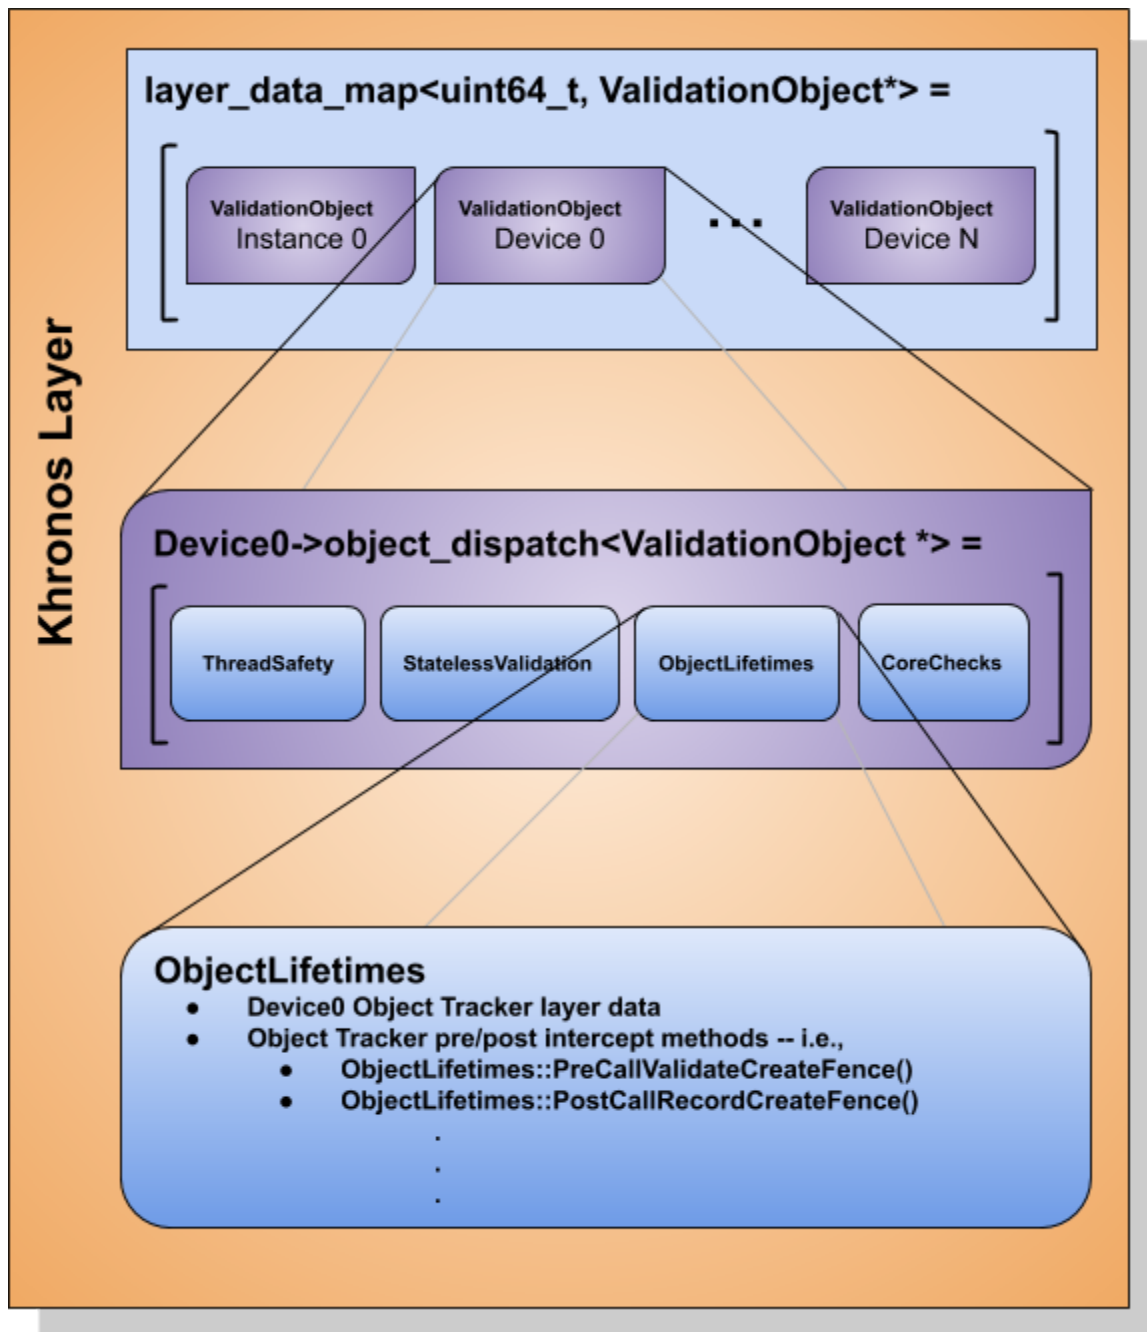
Khronos Layer

layer_data_map<uint64_t, ValidationObject*> =

[ ValidationObject Instance 0 | ValidationObject Device 0 | ... | ValidationObject Device N ]

Device0->object_dispatch<ValidationObject *> =

[ ThreadSafety | StatelessValidation | ObjectLifetimes | CoreChecks ]

ObjectLifetimes
- Device0 Object Tracker layer data
- Object Tracker pre/post intercept methods -- i.e.,
  - ObjectLifetimes::PreCallValidateCreateFence()
  - ObjectLifetimes::PostCallRecordCreateFence()

.
.
.